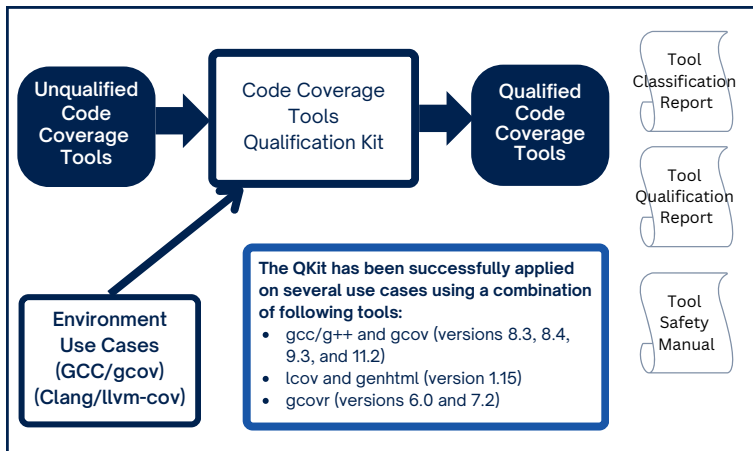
Unqualified Code Coverage Tools

Code Coverage Tools Qualification Kit

Qualified Code Coverage Tools

Tool Classification Report

Tool Qualification Report

Tool Safety Manual

Environment Use Cases (GCC/gcov) (Clang/llvm-cov)

The QKit has been successfully applied on several use cases using a combination of following tools:
- gcc/g++ and gcov (versions 8.3, 8.4, 9.3, and 11.2)
- lcov and genhtml (version 1.15)
- gcovr (versions 6.0 and 7.2)